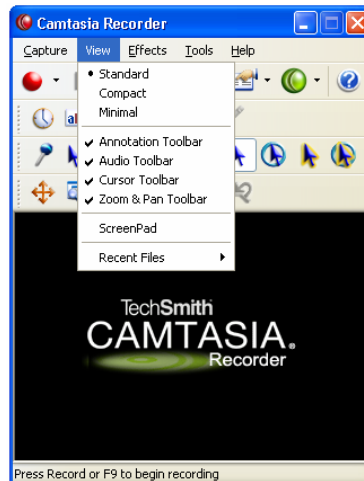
Camtasia Recorder

Capture View Effects Tools Help

Standard
Compact
Minimal

Annotation Toolbar
Audio Toolbar
Cursor Toolbar
Zoom & Pan Toolbar

ScreenPad

Recent Files

TechSmith
CAMTASIA.
Recorder

Press Record or F9 to begin recording